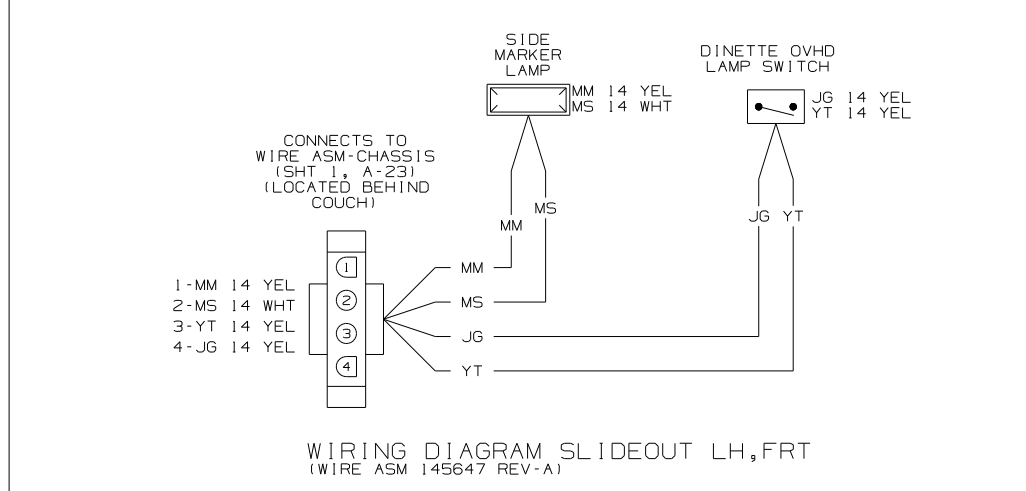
SIDE MARKER LAMP

MM 14 YEL
MS 14 WHT

DINETTE OVHD LAMP SWITCH

JG 14 YEL
YT 14 YEL

CONNECTS TO WIRE ASM-CHASSIS (SHT 1, A-23) (LOCATED BEHIND COUCH)

MM MS

JG YT

1-MM 14 YEL
2-MS 14 WHT
3-YT 14 YEL
4-JG 14 YEL

1
2
3
4

MM
MS
JG
YT

WIRING DIAGRAM SLIDEOUT LH,FRT
(WIRE ASM 145647 REV-A)